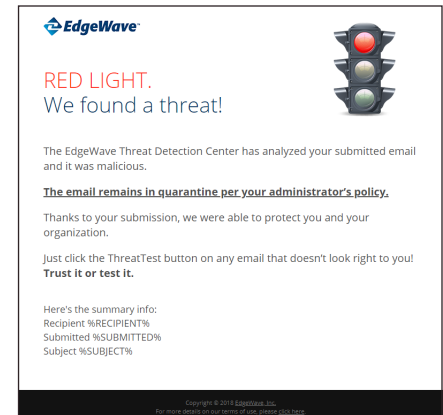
EdgeWave

RED LIGHT.
We found a threat!

The EdgeWave Threat Detection Center has analyzed your submitted email and it was malicious.

The email remains in quarantine per your administrator's policy.

Thanks to your submission, we were able to protect you and your organization.

Just click the ThreatTest button on any email that doesn't look right to you! Trust it or test it.

Here's the summary info:
Recipient %RECIPIENT%
Submitted %SUBMITTED%
Subject %SUBJECT%

Copyright © 2018 EdgeWave, Inc.
For more details on our terms of use, please click here.